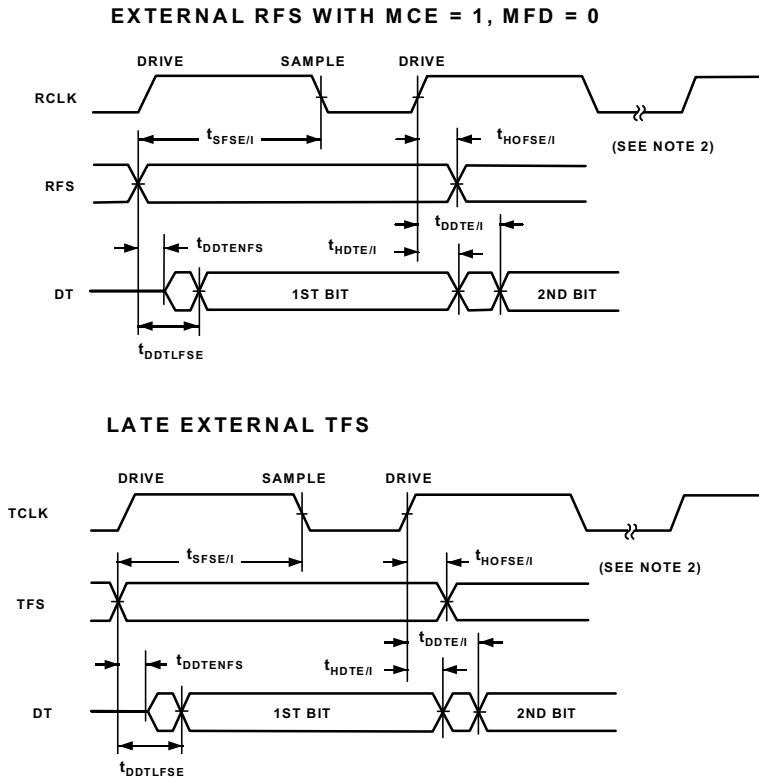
EXTERNAL RFS WITH MCE = 1, MFD = 0

DRIVE

SAMPLE

DRIVE

RCLK

$t_{SFSE/I}$

$t_{HOFSE/I}$

(SEE NOTE 2)

RFS

$t_{DDTE/I}$

$t_{DDTENFS}$

$t_{HDTE/I}$

DT

1ST BIT

2ND BIT

$t_{DDTLFSE}$

LATE EXTERNAL TFS

DRIVE

SAMPLE

DRIVE

TCLK

$t_{SFSE/I}$

$t_{HOFSE/I}$

(SEE NOTE 2)

TFS

$t_{DDTE/I}$

$t_{DDTENFS}$

$t_{HDTE/I}$

DT

1ST BIT

2ND BIT

$t_{DDTLFSE}$